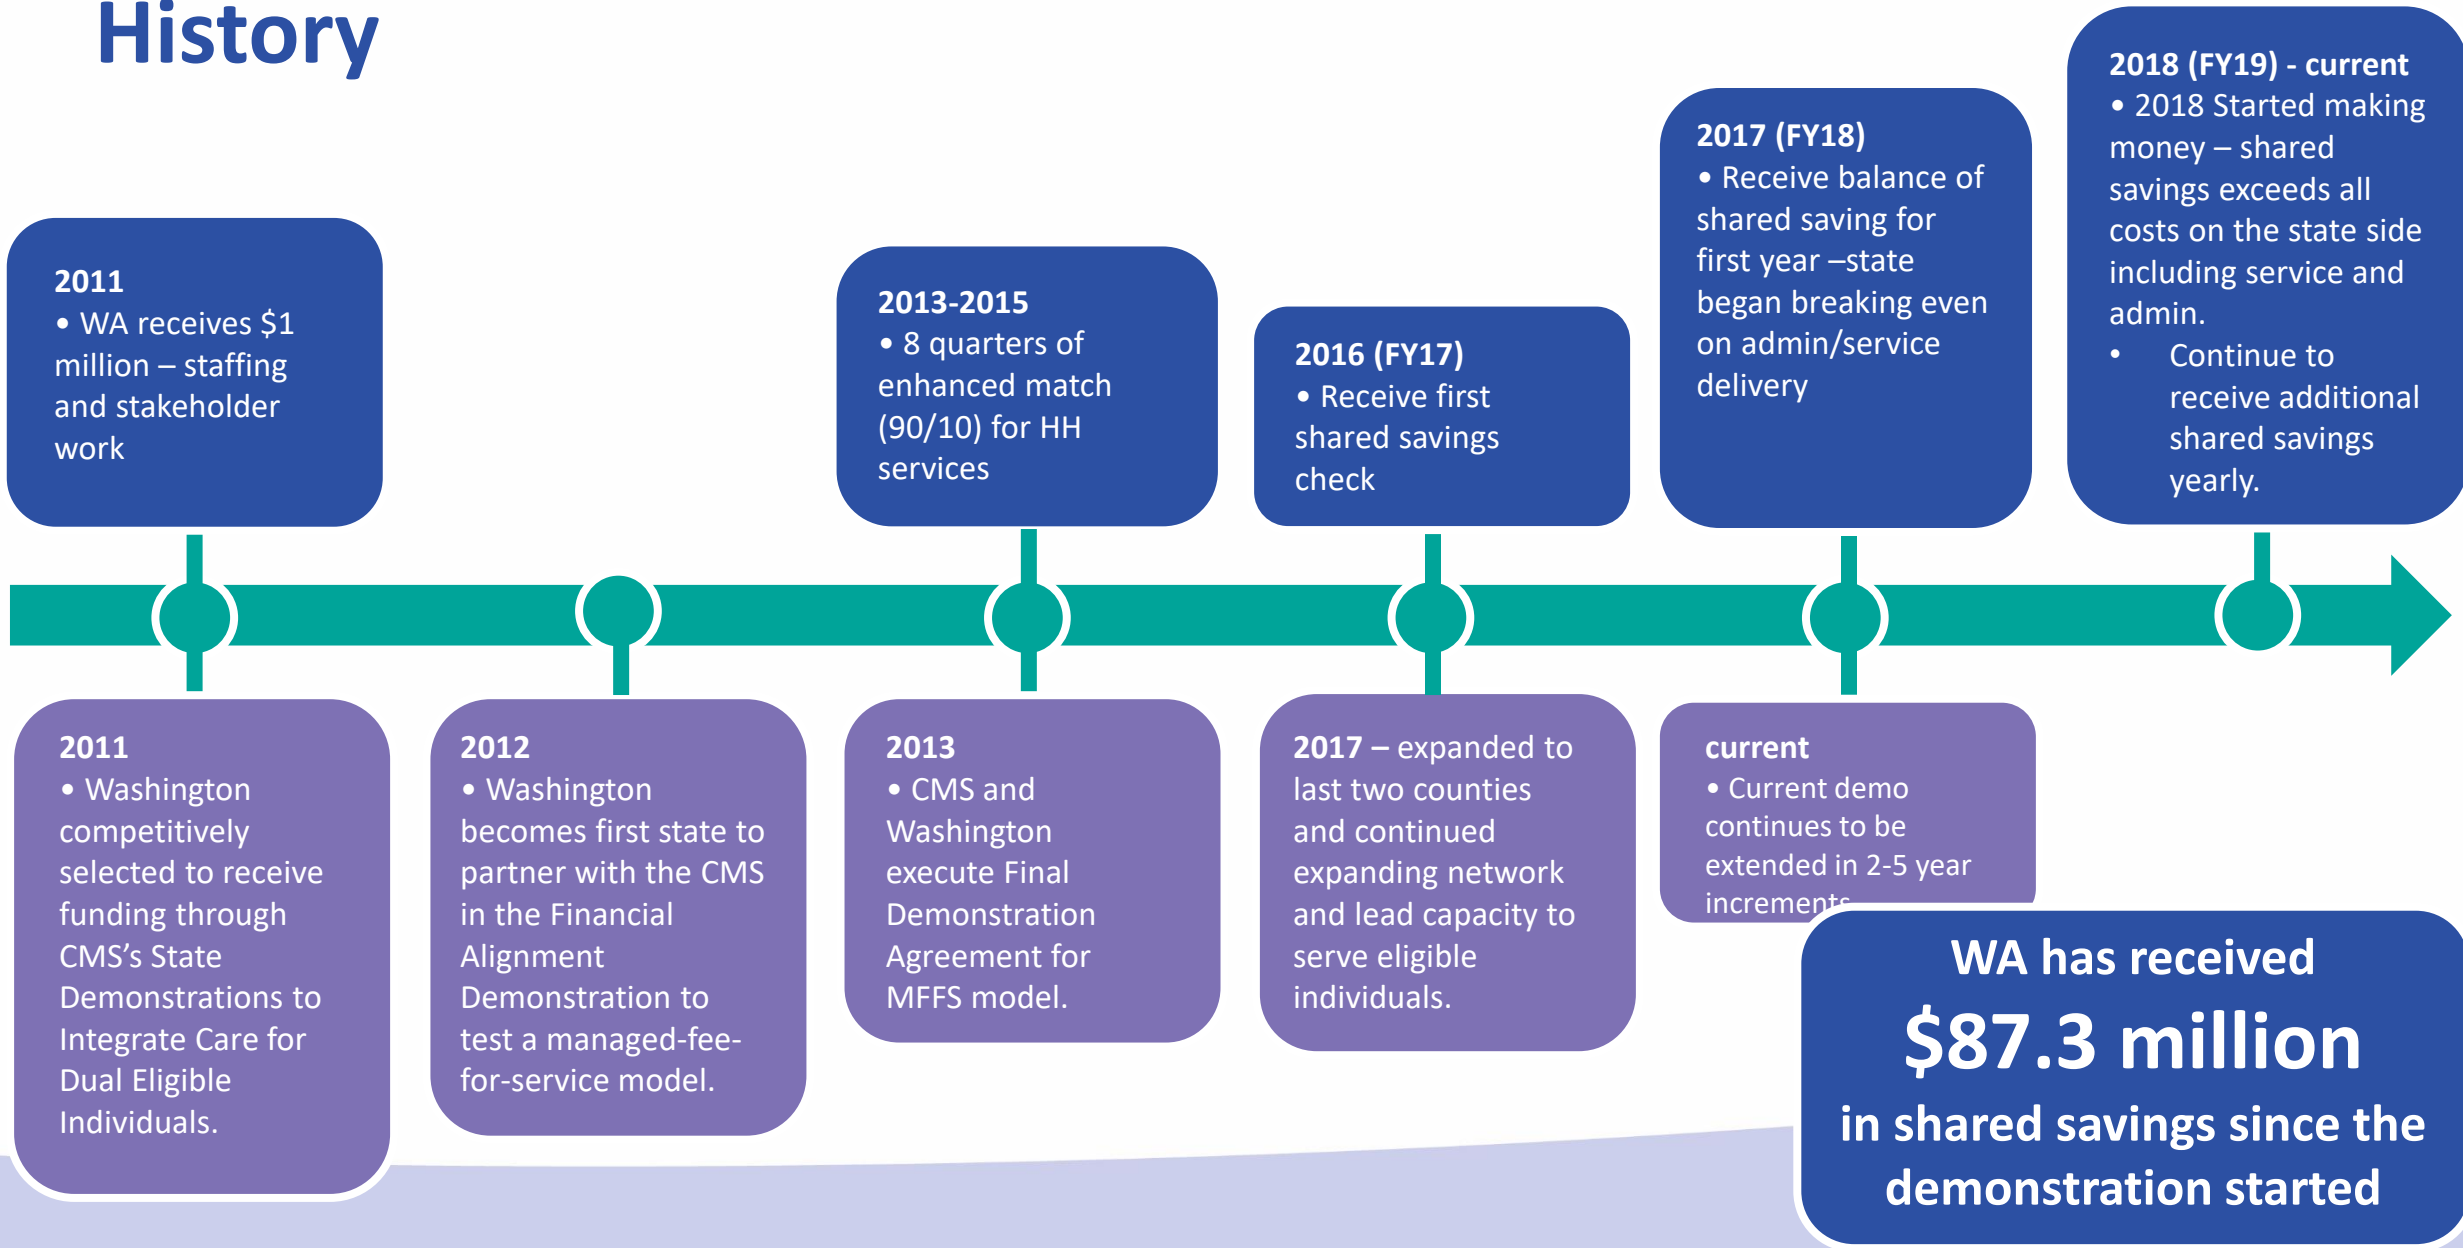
History

2011
• WA receives $1 million – staffing and stakeholder work

2013-2015
• 8 quarters of enhanced match (90/10) for HH services

2016 (FY17)
• Receive first shared savings check

2017 (FY18)
• Receive balance of shared saving for first year –state began breaking even on admin/service delivery

2018 (FY19) - current
• 2018 Started making money – shared savings exceeds all costs on the state side including service and admin.
• Continue to receive additional shared savings yearly.

2011
• Washington competitively selected to receive funding through CMS's State Demonstrations to Integrate Care for Dual Eligible Individuals.

2012
• Washington becomes first state to partner with the CMS in the Financial Alignment Demonstration to test a managed-fee-for-service model.

2013
• CMS and Washington execute Final Demonstration Agreement for MFFS model.

2017 – expanded to last two counties and continued expanding network and lead capacity to serve eligible individuals.

current
• Current demo continues to be extended in 2-5 year increments

WA has received
$87.3 million
in shared savings since the demonstration started